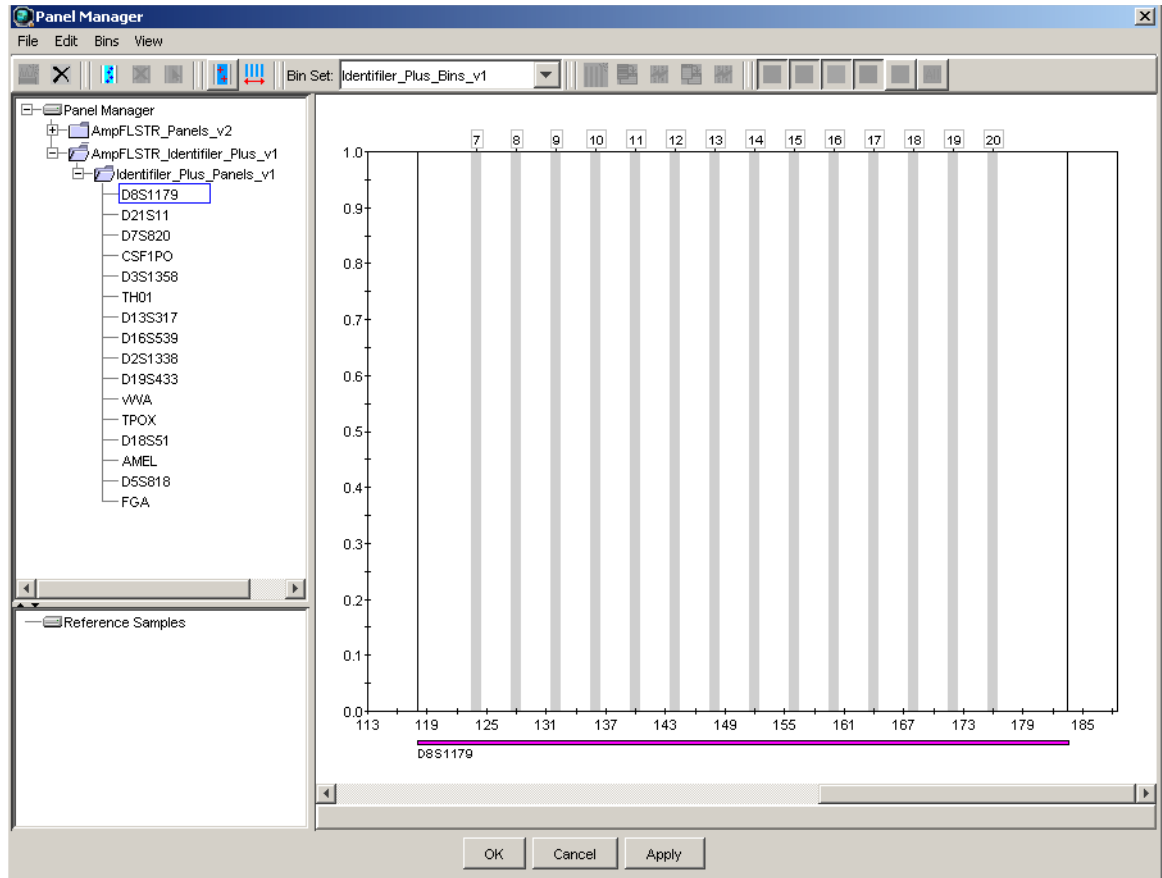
Panel Manager

File Edit Bins View

Bin Set: Identifiler_Plus_Bins_v1

Panel Manager
AmpFLSTR_Panels_v2
AmpFLSTR_Identifiler_Plus_v1
Identifiler_Plus_Panels_v1
D8S1179
D21S11
D7S820
CSF1PO
D3S1358
TH01
D13S317
D16S539
D2S1338
D19S433
vWA
TPOX
D18S51
AMEL
D5S818
FGA

Reference Samples

7 8 9 10 11 12 13 14 15 16 17 18 19 20

1.0
0.9
0.8
0.7
0.6
0.5
0.4
0.3
0.2
0.1
0.0

113 119 125 131 137 143 149 155 161 167 173 179 185

D8S1179

OK Cancel Apply